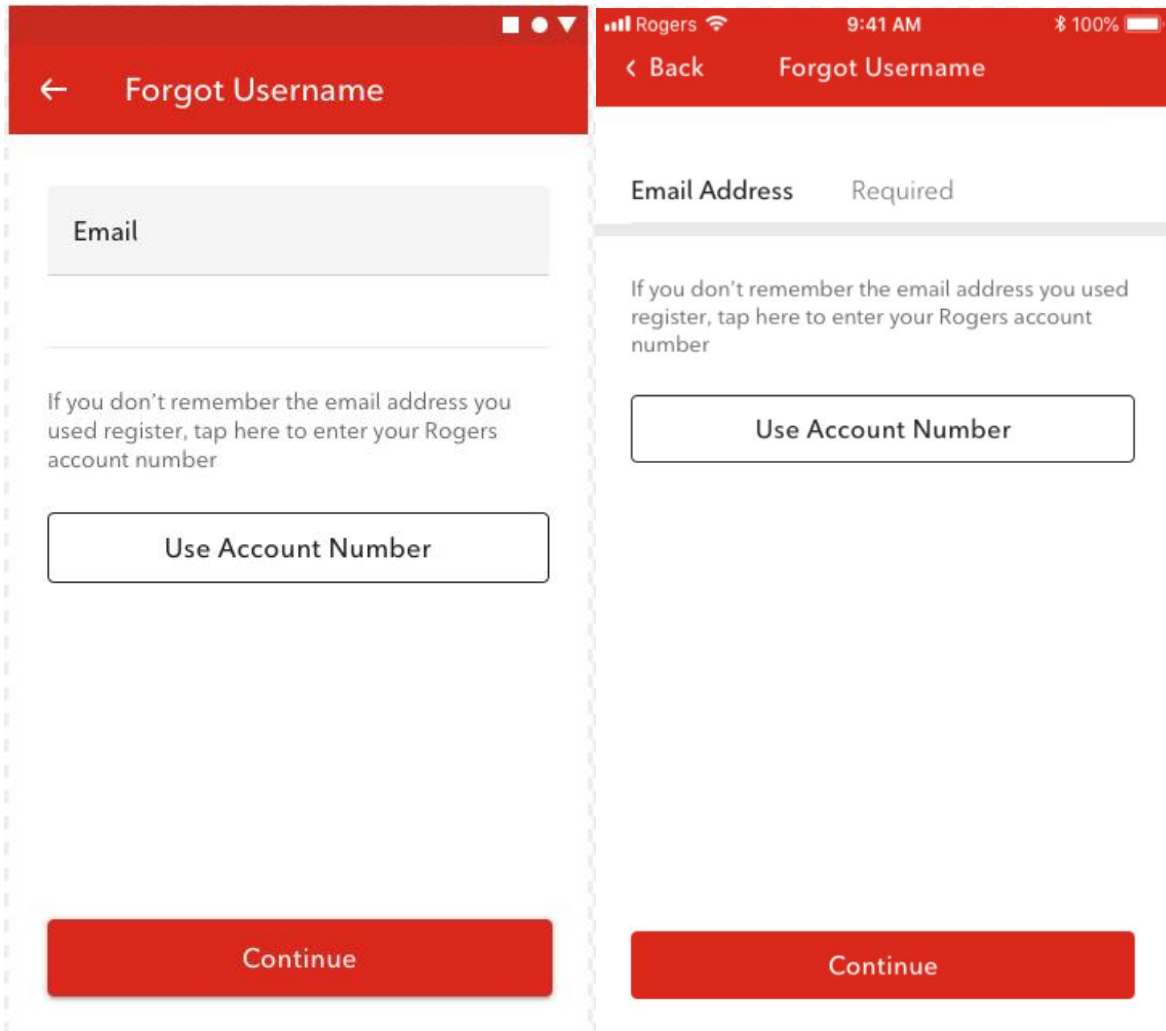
← Forgot Username

Email

If you don't remember the email address you used register, tap here to enter your Rogers account number

Use Account Number

Continue

Rogers 9:41 AM 100%

‹ Back Forgot Username

Email Address Required

If you don't remember the email address you used register, tap here to enter your Rogers account number

Use Account Number

Continue